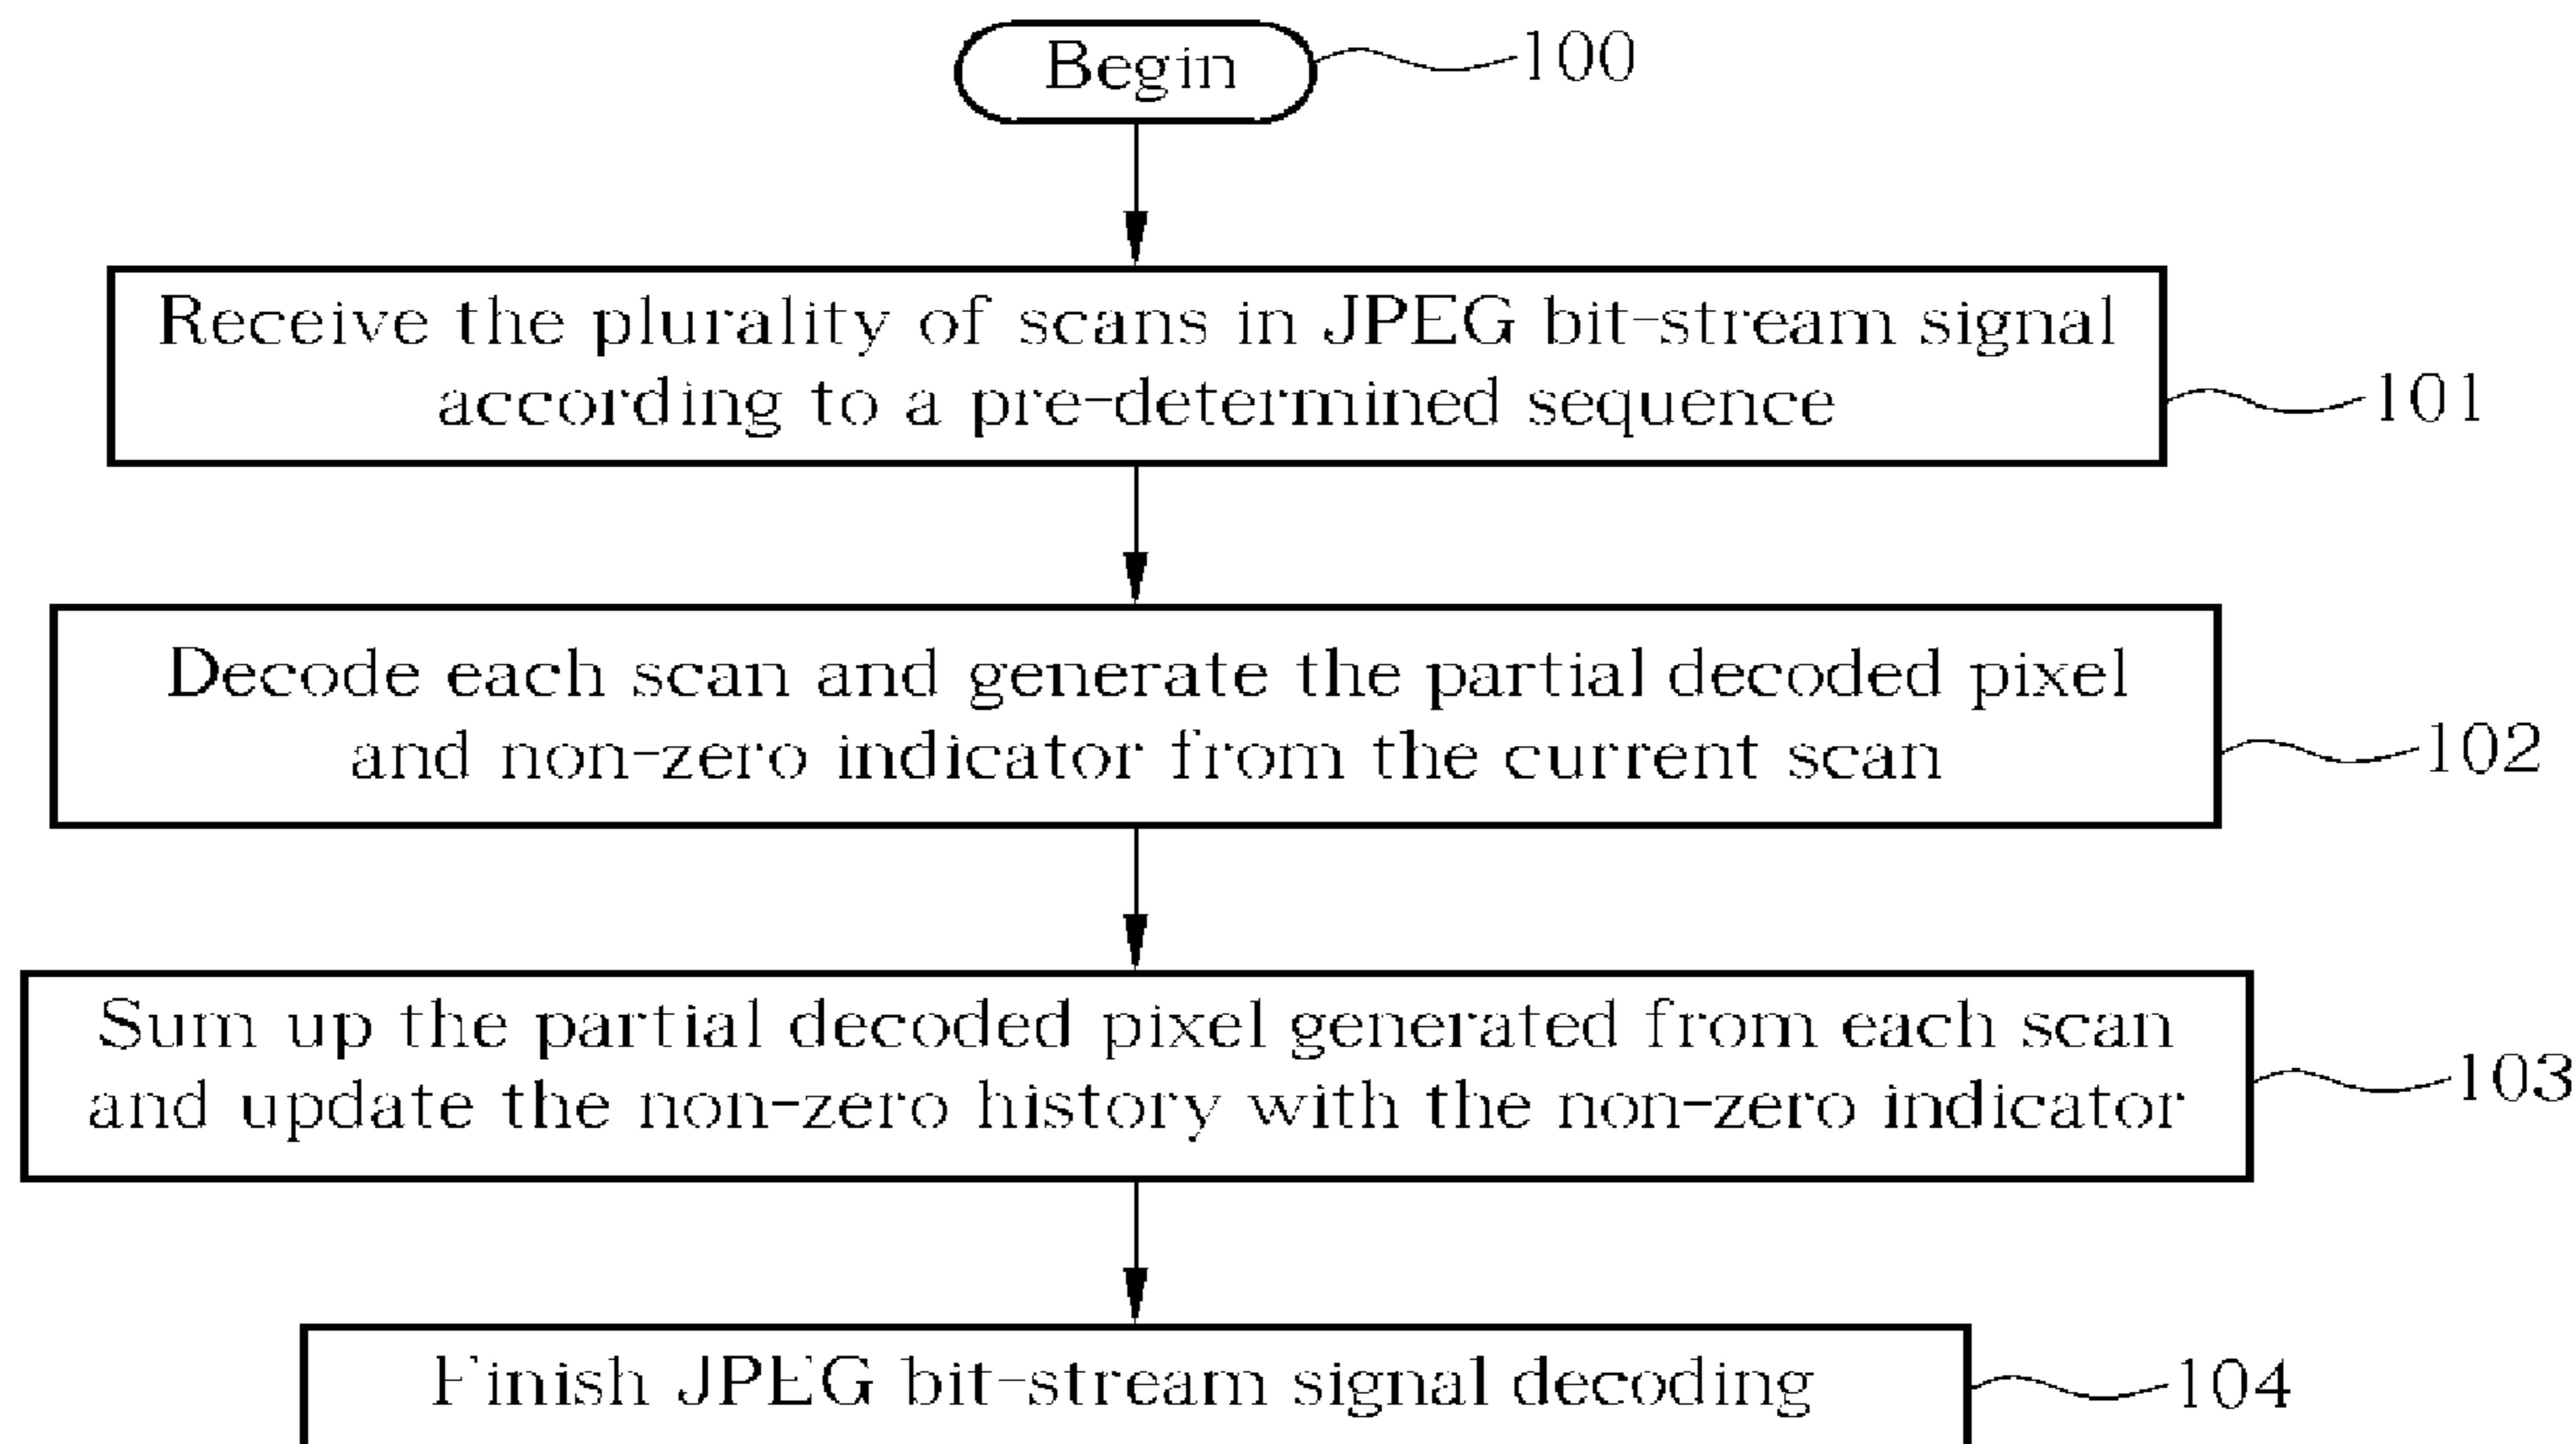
Begin
100

Receive the plurality of scans in JPEG bit-stream signal according to a pre-determined sequence
101

Decode each scan and generate the partial decoded pixel and non-zero indicator from the current scan
102

Sum up the partial decoded pixel generated from each scan and update the non-zero history with the non-zero indicator
103

Finish JPEG bit-stream signal decoding
104